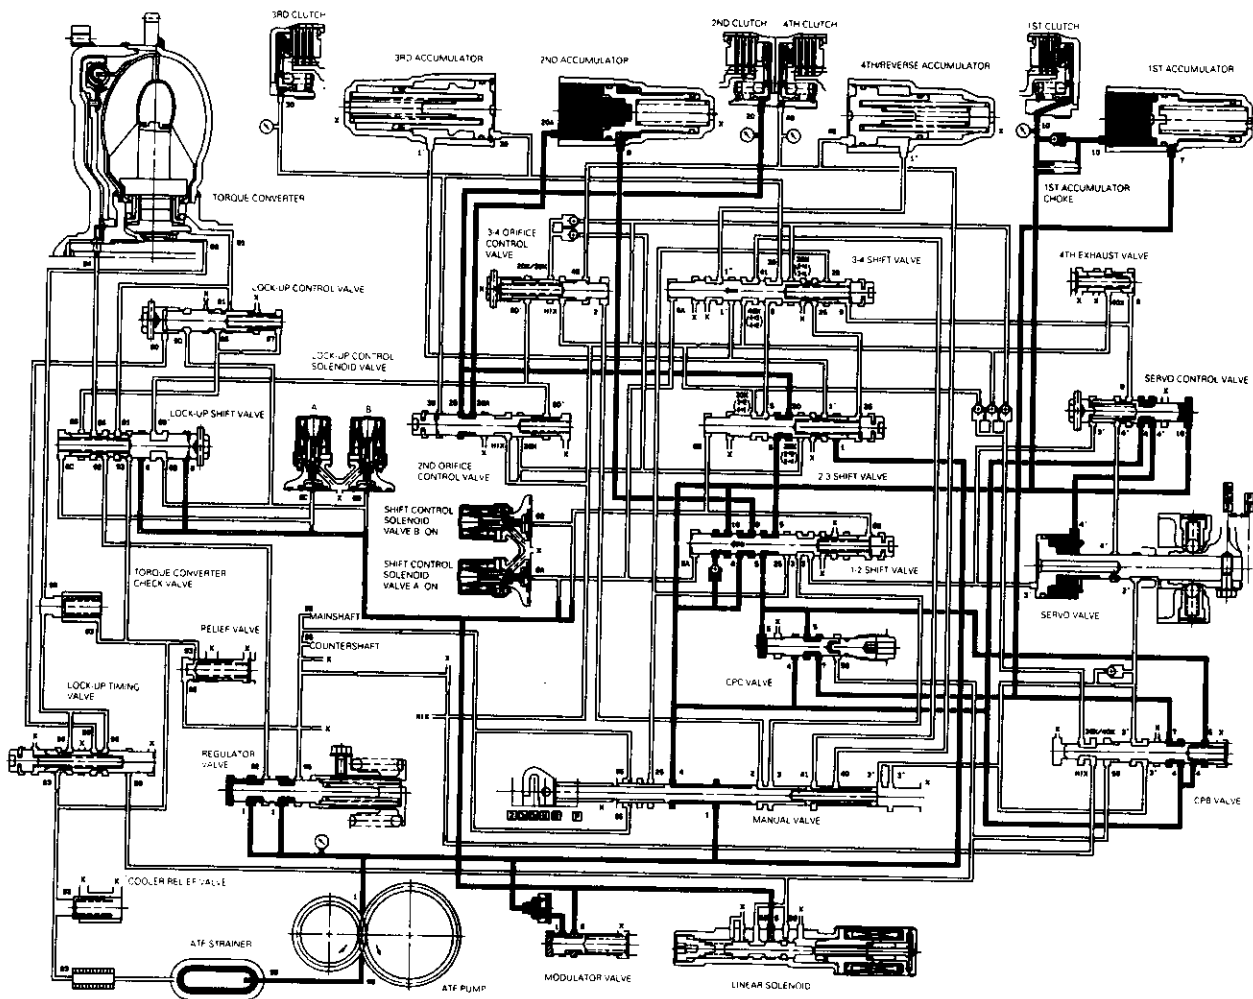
3RD CLUTCH

3RD ACCUMULATOR

2ND ACCUMULATOR

2ND CLUTCH

4TH CLUTCH

4TH/REVERSE ACCUMULATOR

1ST CLUTCH

1ST ACCUMULATOR

TORQUE CONVERTER

1ST ACCUMULATOR CHOKE

3-4 ORIFICE CONTROL VALVE

3-4 SHIFT VALVE

4TH EXHAUST VALVE

LOCK-UP CONTROL VALVE

LOCK-UP CONTROL SOLENOID VALVE

SERVO CONTROL VALVE

LOCK-UP SHIFT VALVE

A

B

2ND ORIFICE CONTROL VALVE

2-3 SHIFT VALVE

SHIFT CONTROL SOLENOID VALVE B ON

SHIFT CONTROL SOLENOID VALVE A ON

1-2 SHIFT VALVE

TORQUE CONVERTER CHECK VALVE

SERVO VALVE

RELIEF VALVE

MAINSHAFT

COUNTERSHAFT

CPC VALVE

LOCK-UP TIMING VALVE

REGULATOR VALVE

MANUAL VALVE

CPB VALVE

COOLER RELIEF VALVE

ATF STRAINER

ATF PUMP

MODULATOR VALVE

LINEAR SOLENOID